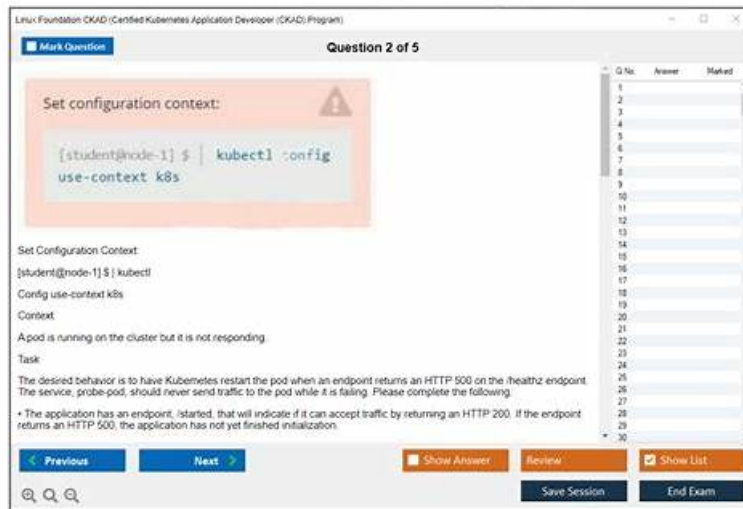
Linux Foundation CKAD (Certified Kubernetes Application Developer (CKAD) Program)

Mark Question

Question 2 of 5

Set configuration context:

[student@node-1] $ | kubectl :onfig use-context k8s

Set Configuration Context:

[student@node-1] $ | kubectl

Config use-context k8s

Context

A pod is running on the cluster but it is not responding.

Task

The desired behavior is to have Kubemetes restart the pod when an endpoint returns an HTTP 500 on the /healthz endpoint. The service, probe-pod, should never send traffic to the pod while it is failing. Please complete the following:

• The application has an endpoint, /started, that will indicate if it can accept traffic by returning an HTTP 200. If the endpoint returns an HTTP 500, the application has not yet finished initialization.

| Q No. | Answer | Marked |
|---|---|---|
| 1 | | |
| 2 | | |
| 3 | | |
| 4 | | |
| 5 | | |
| 6 | | |
| 7 | | |
| 8 | | |
| 9 | | |
| 10 | | |
| 11 | | |
| 12 | | |
| 13 | | |
| 14 | | |
| 15 | | |
| 16 | | |
| 17 | | |
| 18 | | |
| 19 | | |
| 20 | | |
| 21 | | |
| 22 | | |
| 23 | | |
| 24 | | |
| 25 | | |
| 26 | | |
| 27 | | |
| 28 | | |
| 29 | | |
| 30 | | |

< Previous

Next >

Show Answer

Review

Show List

Save Session

End Exam